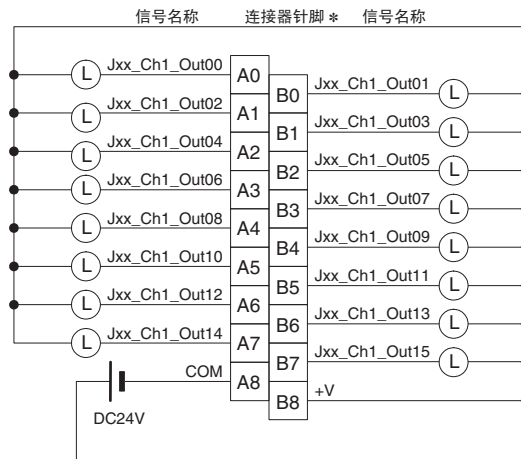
信号名称 连接器针脚＊ 信号名称

L Jxx_Ch1_Out00 A0
B0 Jxx_Ch1_Out01 L
L Jxx_Ch1_Out02 A1
B1 Jxx_Ch1_Out03 L
L Jxx_Ch1_Out04 A2
B2 Jxx_Ch1_Out05 L
L Jxx_Ch1_Out06 A3
B3 Jxx_Ch1_Out07 L
L Jxx_Ch1_Out08 A4
B4 Jxx_Ch1_Out09 L
L Jxx_Ch1_Out10 A5
B5 Jxx_Ch1_Out11 L
L Jxx_Ch1_Out12 A6
B6 Jxx_Ch1_Out13 L
L Jxx_Ch1_Out14 A7
B7 Jxx_Ch1_Out15 L
COM A8
B8 +V

DC24V